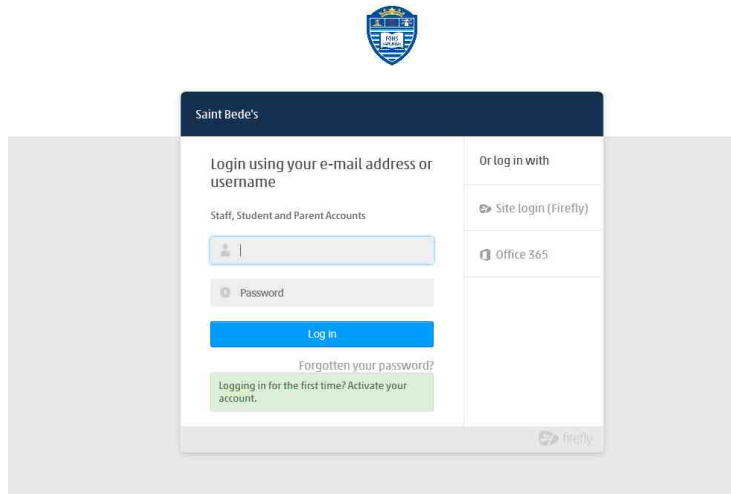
Saint Bede's

Login using your e-mail address or username

Staff, Student and Parent Accounts

Password

Log in

Forgotten your password?

Logging in for the first time? Activate your account.

Or log in with

Site login (Firefly)

Office 365

firefly